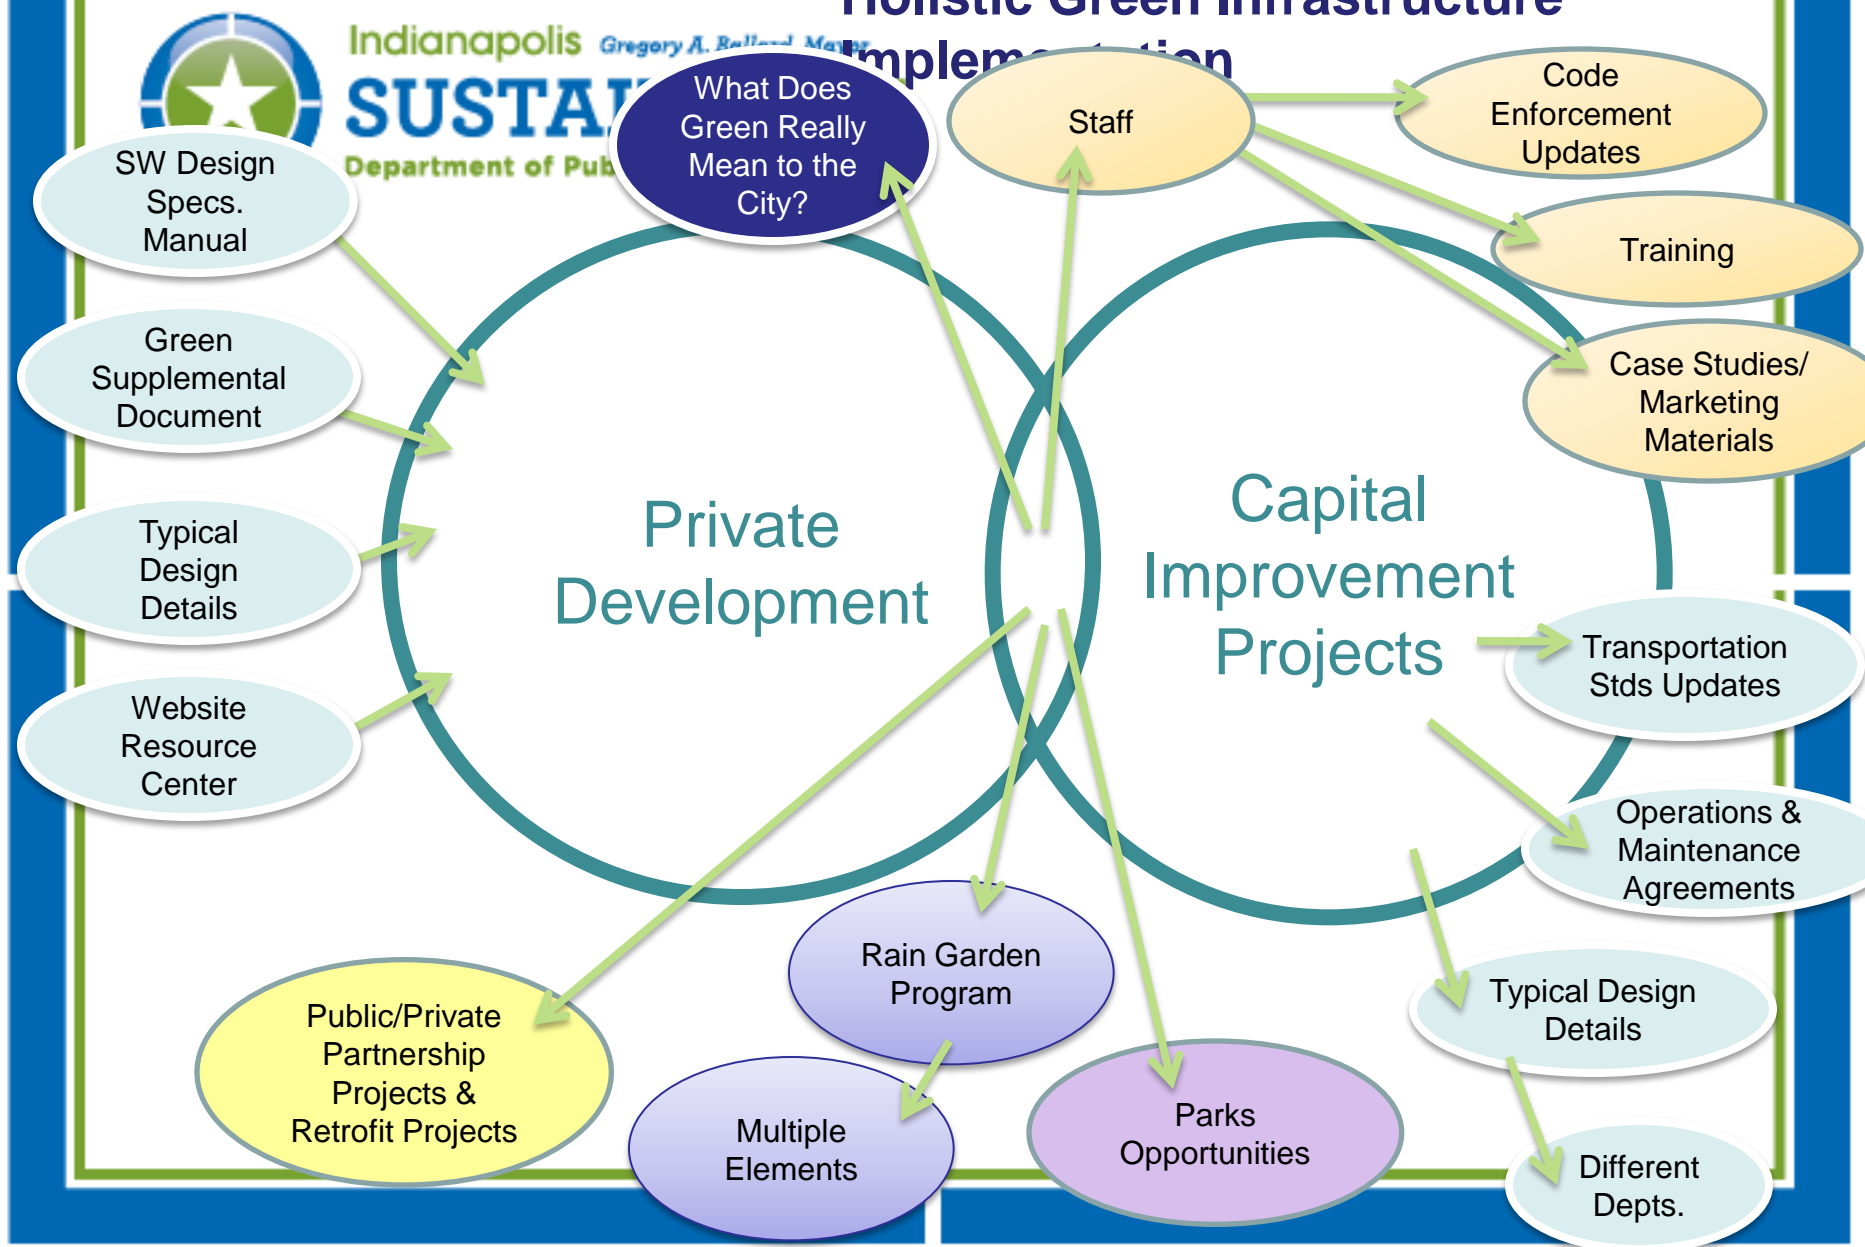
Holistic Green Infrastructure Implementation

Indianapolis Gregory A. Ballard, Mayor
SUSTAI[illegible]
Department of Pub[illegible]

What Does Green Really Mean to the City?

Staff

Code Enforcement Updates

Training

Case Studies/ Marketing Materials

SW Design Specs. Manual

Green Supplemental Document

Typical Design Details

Website Resource Center

Private Development

Capital Improvement Projects

Transportation Stds Updates

Operations & Maintenance Agreements

Typical Design Details

Different Depts.

Public/Private Partnership Projects & Retrofit Projects

Rain Garden Program

Multiple Elements

Parks Opportunities